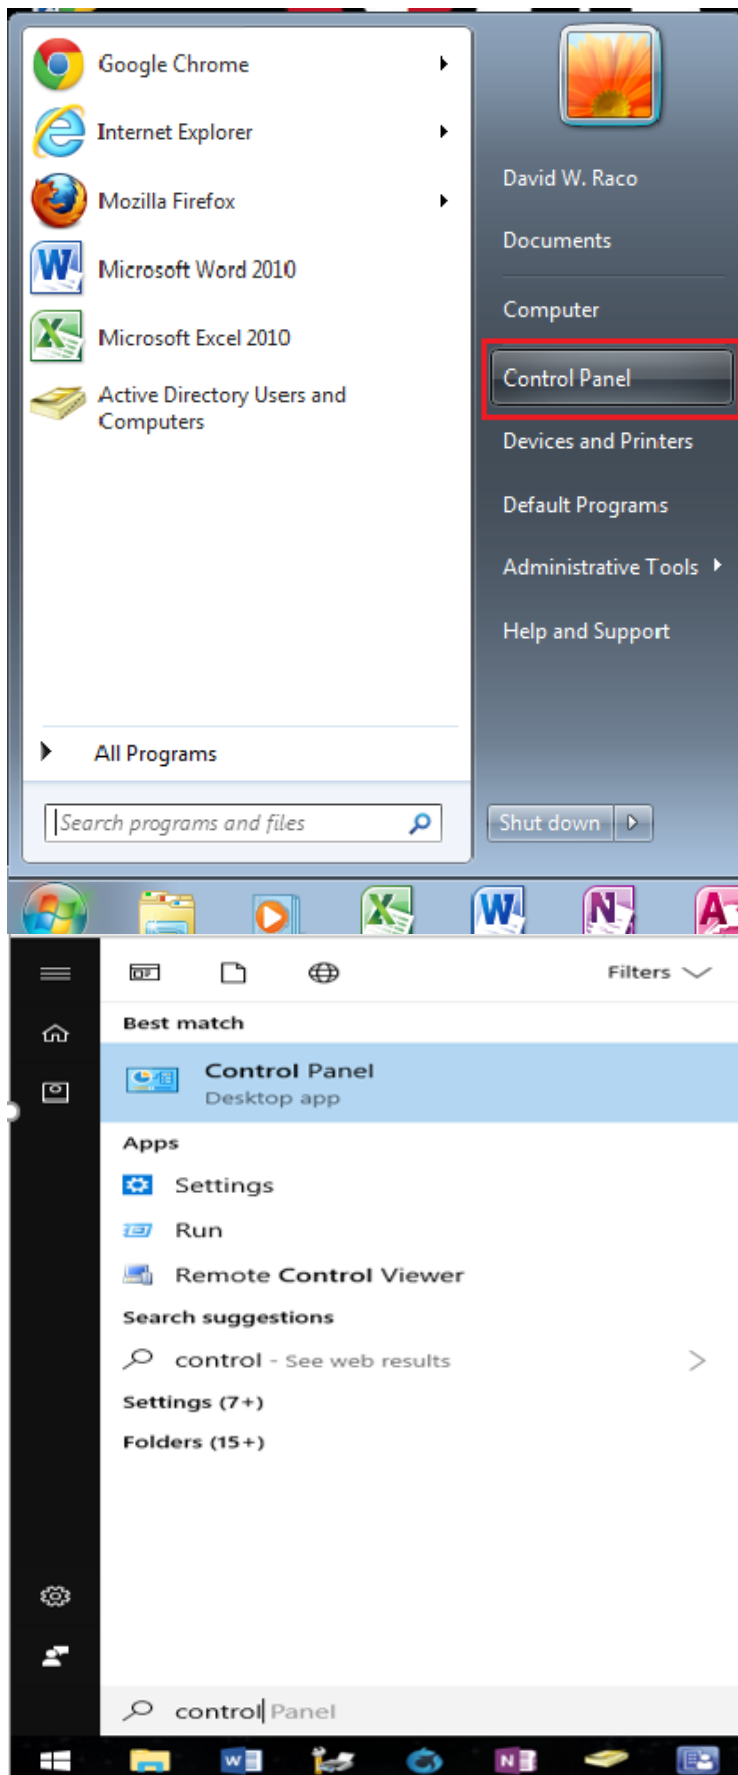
Google Chrome
Internet Explorer
Mozilla Firefox
Microsoft Word 2010
Microsoft Excel 2010
Active Directory Users and Computers

All Programs

Search programs and files

David W. Raco
Documents
Computer
Control Panel
Devices and Printers
Default Programs
Administrative Tools
Help and Support

Shut down

Filters

Best match
Control Panel
Desktop app

Apps
Settings
Run
Remote Control Viewer

Search suggestions
control - See web results

Settings (7+)
Folders (15+)

control Panel